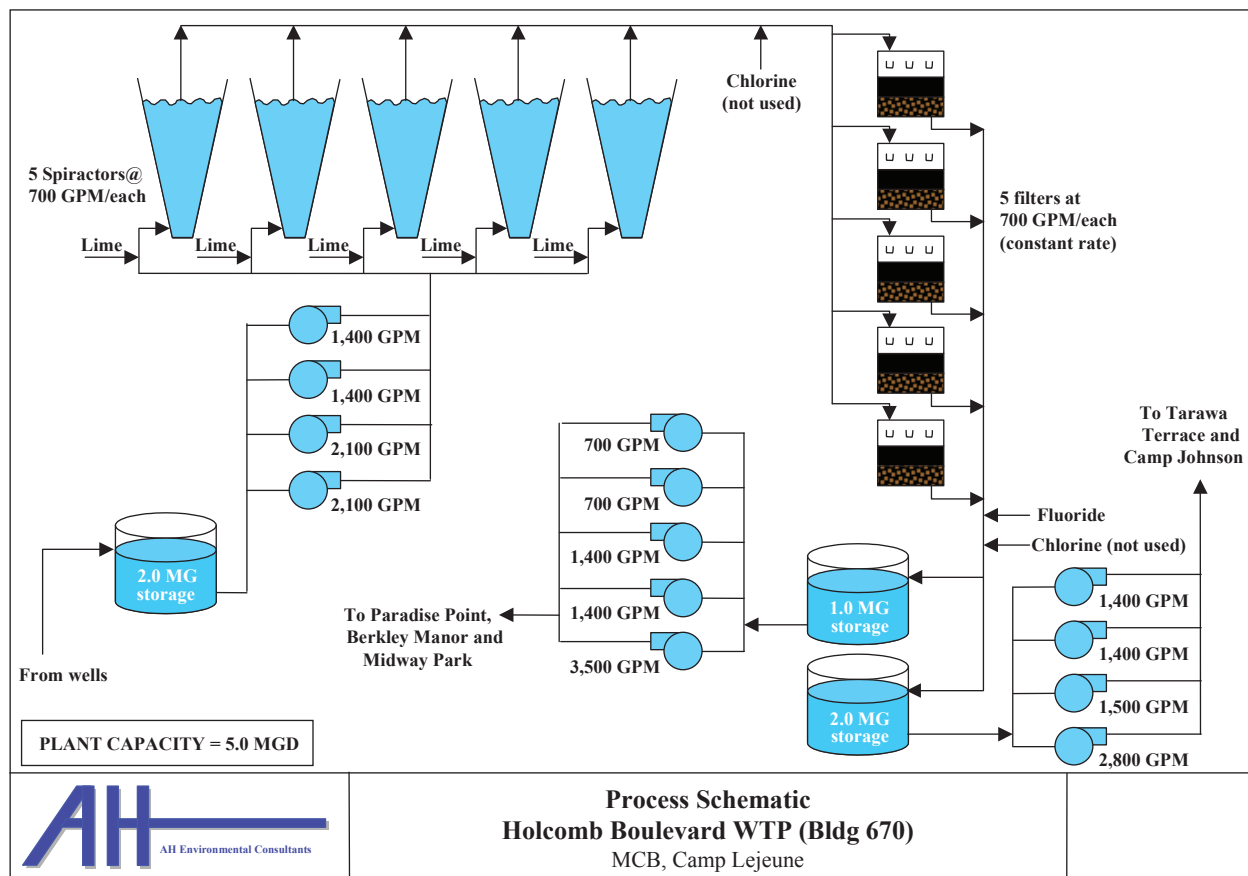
Chlorine (not used)

5 Spiractors@ 700 GPM/each

Lime
Lime
Lime
Lime
Lime

5 filters at 700 GPM/each (constant rate)

1,400 GPM
1,400 GPM
2,100 GPM
2,100 GPM

2.0 MG storage

From wells

700 GPM
700 GPM
1,400 GPM
1,400 GPM
3,500 GPM

To Paradise Point, Berkley Manor and Midway Park

1.0 MG storage

2.0 MG storage

Fluoride
Chlorine (not used)

To Tarawa Terrace and Camp Johnson

1,400 GPM
1,400 GPM
1,500 GPM
2,800 GPM

PLANT CAPACITY = 5.0 MGD

AH
AH Environmental Consultants

Process Schematic
Holcomb Boulevard WTP (Bldg 670)
MCB, Camp Lejeune